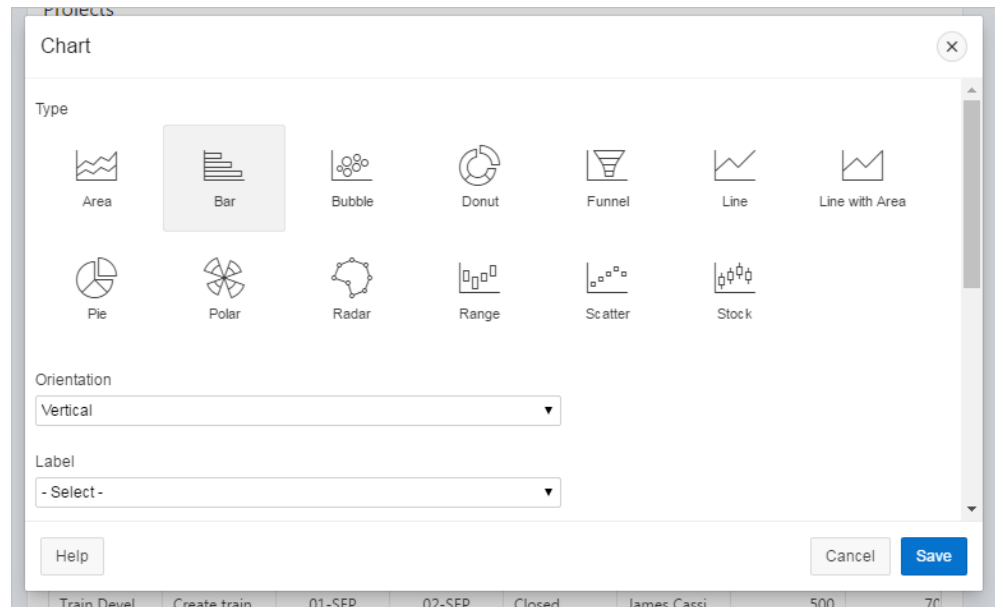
Projects

Chart

Type

Area
Bar
Bubble
Donut
Funnel
Line
Line with Area
Pie
Polar
Radar
Range
Scatter
Stock

Orientation
Vertical

Label
- Select -

Help
Cancel
Save

| Train Devel | Create train | 01-SEP | 02-SEP | Closed | James Cassi | 500 | 70 |